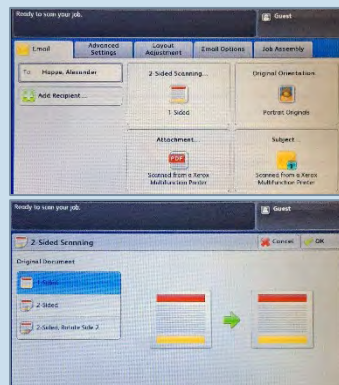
Ready to scan your job.

Guest

E-mail

Advanced Settings

Layout Adjustment

Email Options

Job Assembly

To: Happe, Alexander

Add Recipient...

2-Sided Scanning...

1-Sided

Original Orientation...

Portrait Originals

Attachment...

Scanned from a Xerox Multifunction Printer

Subject...

Scanned from a Xerox Multifunction Printer

Ready to scan your job.

Guest

2-Sided Scanning

Cancel

OK

Original Document

1-Sided

2-Sided

2-Sided, Rotate Side 2